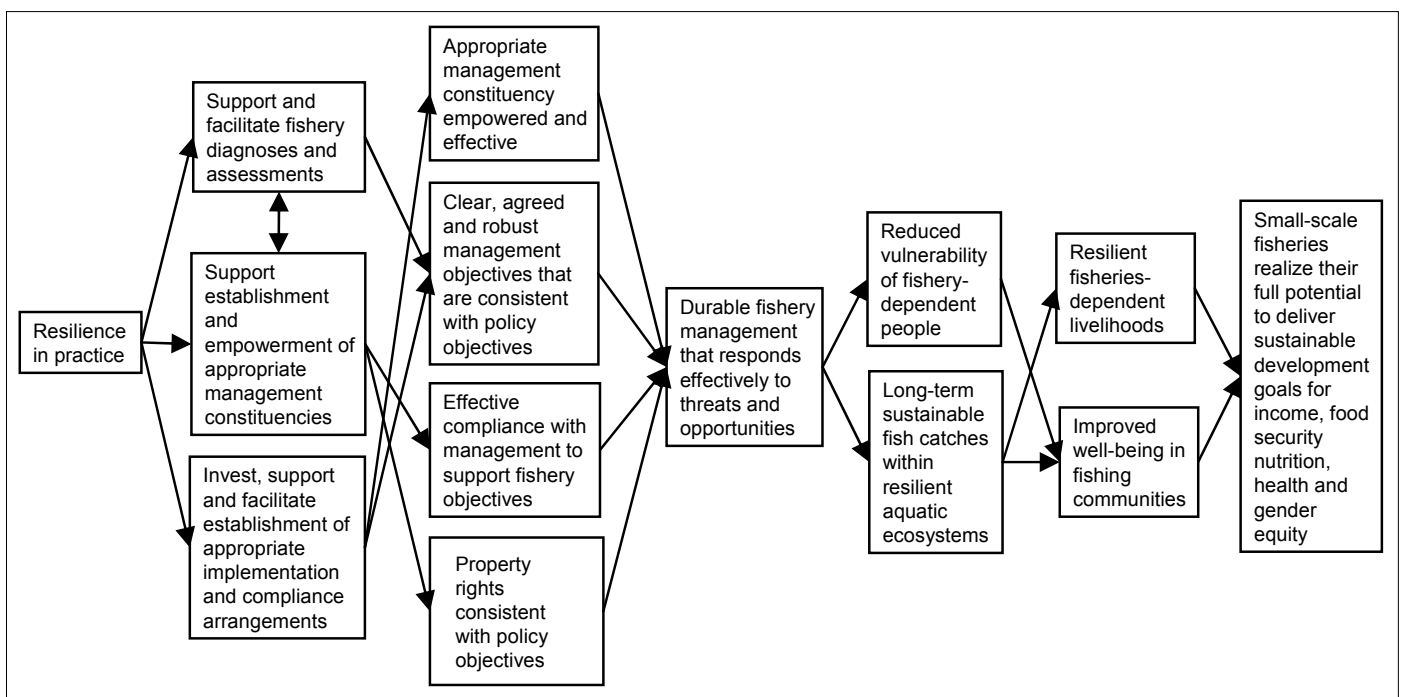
Resilience in practice

Support and facilitate fishery diagnoses and assessments

Support establishment and empowerment of appropriate management constituencies

Invest, support and facilitate establishment of appropriate implementation and compliance arrangements

Appropriate management constituency empowered and effective

Clear, agreed and robust management objectives that are consistent with policy objectives

Effective compliance with management to support fishery objectives

Property rights consistent with policy objectives

Durable fishery management that responds effectively to threats and opportunities

Reduced vulnerability of fishery-dependent people

Long-term sustainable fish catches within resilient aquatic ecosystems

Resilient fisheries-dependent livelihoods

Improved well-being in fishing communities

Small-scale fisheries realize their full potential to deliver sustainable development goals for income, food security nutrition, health and gender equity